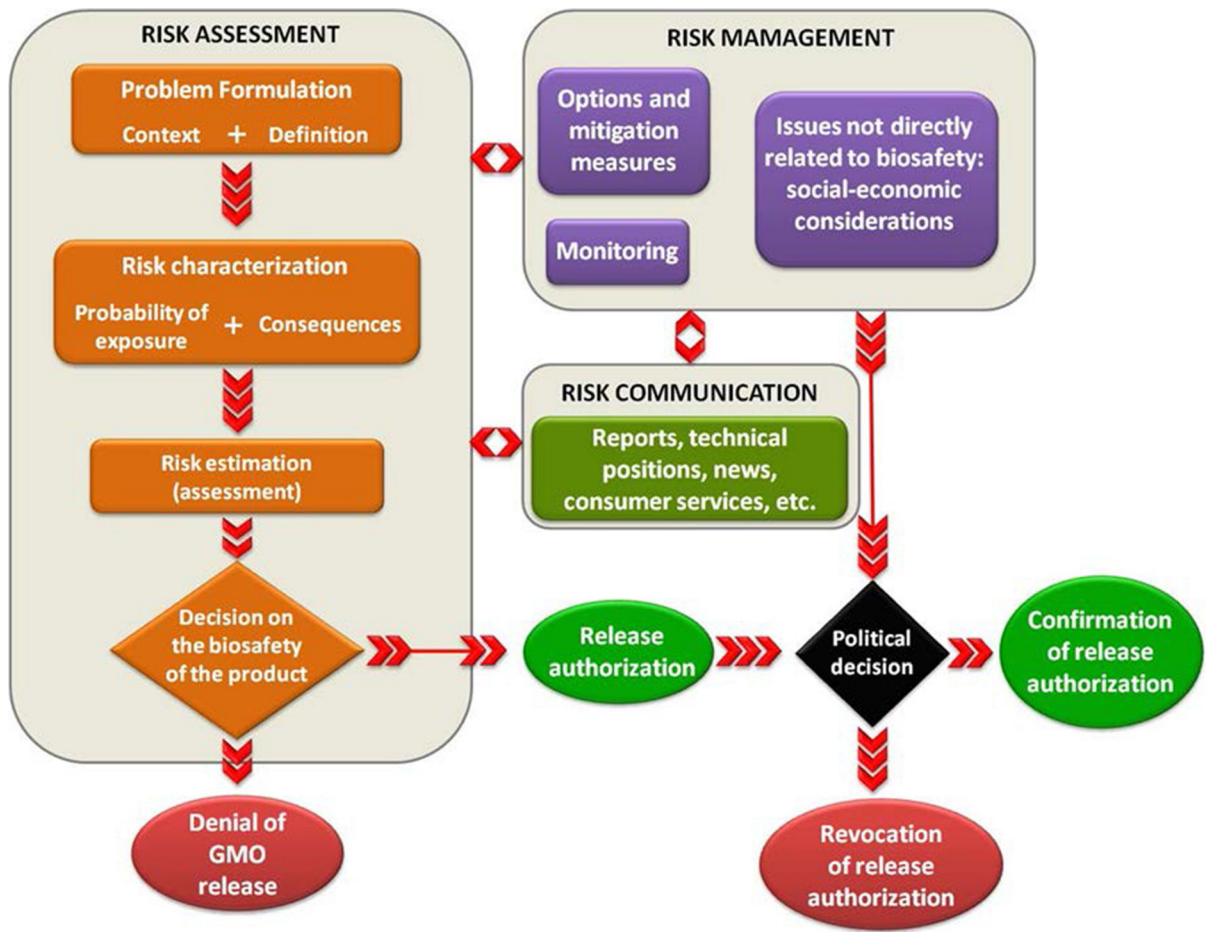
RISK ASSESSMENT

Problem Formulation
Context + Definition

Risk characterization
Probability of exposure + Consequences

Risk estimation (assessment)

Decision on the biosafety of the product

Denial of GMO release

RISK MAMAGEMENT

Options and mitigation measures

Monitoring

Issues not directly related to biosafety: social-economic considerations

RISK COMMUNICATION

Reports, technical positions, news, consumer services, etc.

Release authorization

Political decision

Confirmation of release authorization

Revocation of release authorization